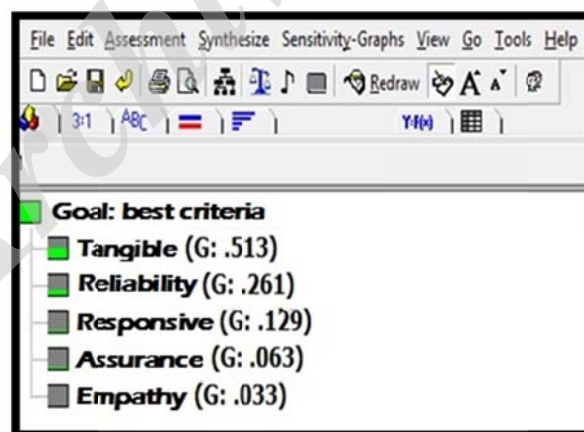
File Edit Assessment Synthesize Sensitivity-Graphs View Go Tools Help

Redraw

3:1 ABC Y-f(x)

Goal: best criteria

Tangible (G: .513)

Reliability (G: .261)

Responsive (G: .129)

Assurance (G: .063)

Empathy (G: .033)